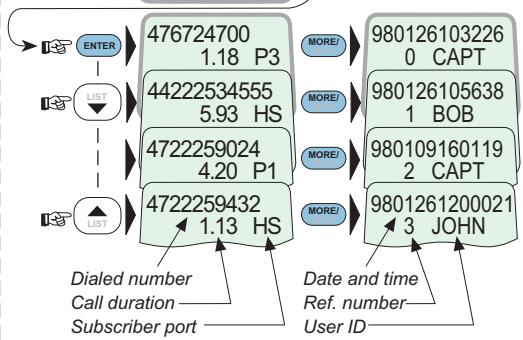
ENTER
476724700
1.18 P3
MORE/
980126103226
0 CAPT

LIST
44222534555
5.93 HS
MORE/
980126105638
1 BOB

4722259024
4.20 P1
MORE/
980109160119
2 CAPT

LIST
4722259432
1.13 HS
MORE/
9801261200021
3 JOHN

Dialed number
Call duration
Subscriber port

Date and time
Ref. number
User ID